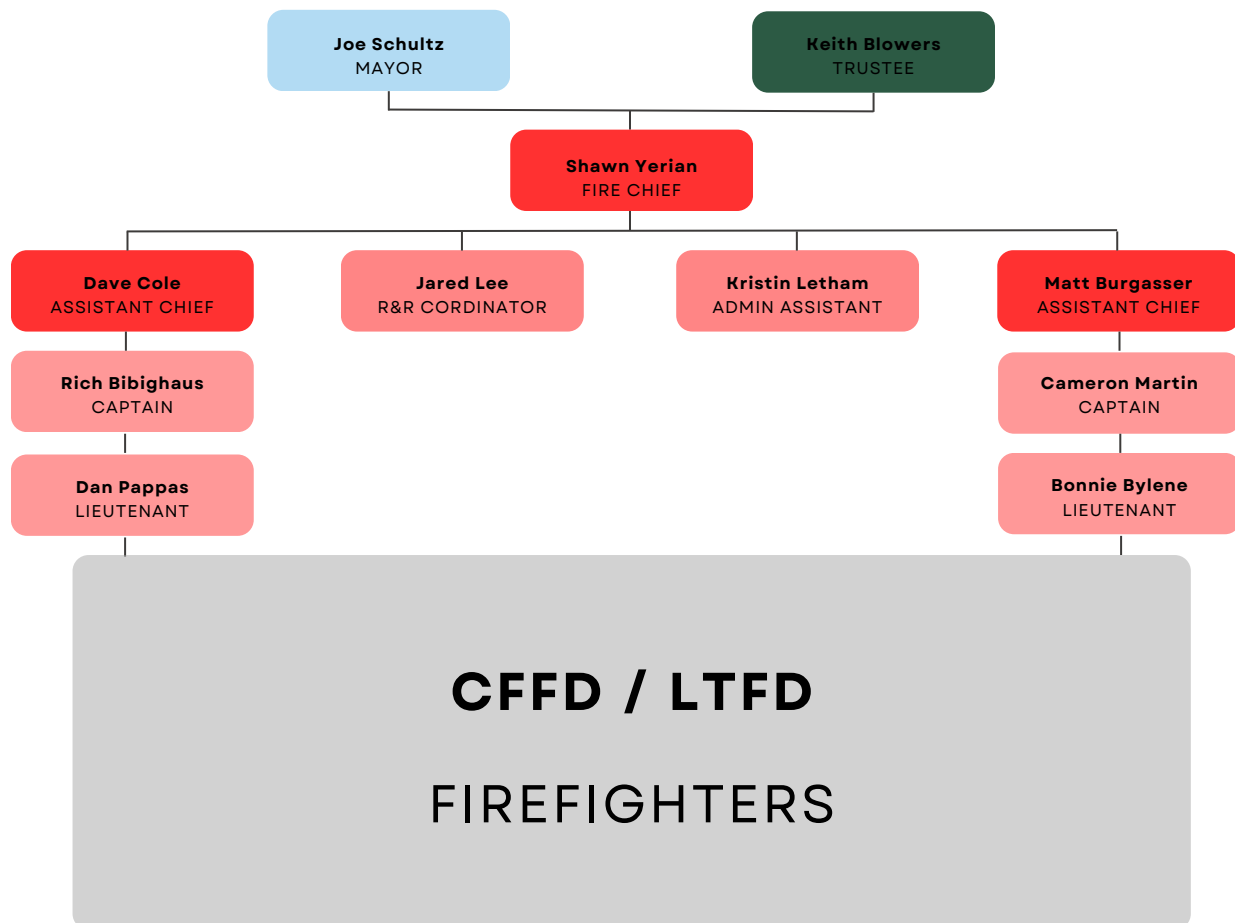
Joe Schultz
MAYOR

Keith Blowers
TRUSTEE

Shawn Yerian
FIRE CHIEF

Dave Cole
ASSISTANT CHIEF

Jared Lee
R&R CORDINATOR

Kristin Letham
ADMIN ASSISTANT

Matt Burgasser
ASSISTANT CHIEF

Rich Bibighaus
CAPTAIN

Dan Pappas
LIEUTENANT

Cameron Martin
CAPTAIN

Bonnie Bylene
LIEUTENANT

CFFD / LTFD

FIREFIGHTERS